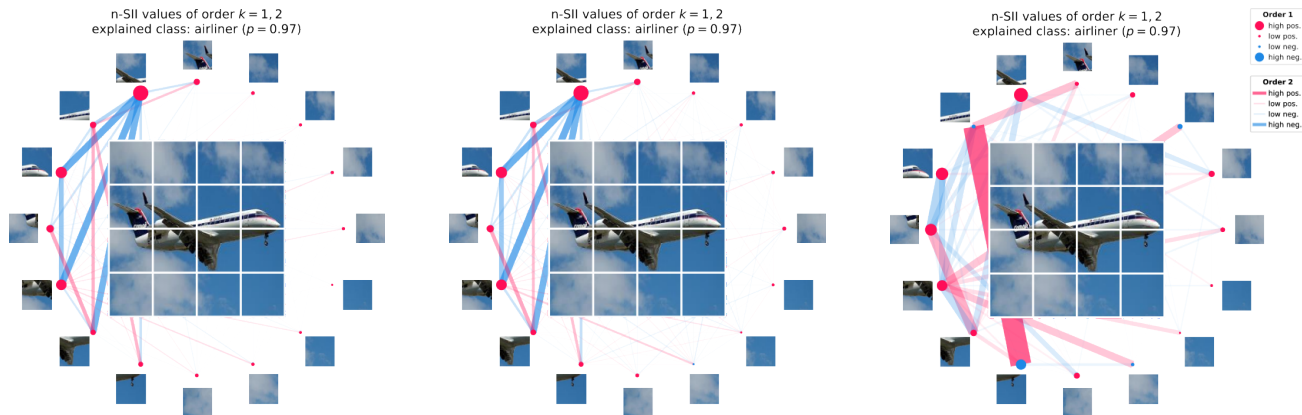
n-SII values of order $k = 1, 2$
explained class: airliner ($p = 0.97$)

n-SII values of order $k = 1, 2$
explained class: airliner ($p = 0.97$)

n-SII values of order $k = 1, 2$
explained class: airliner ($p = 0.97$)

Order 1
high pos.
low pos.
low neg.
high neg.

Order 2
high pos.
low pos.
low neg.
high neg.